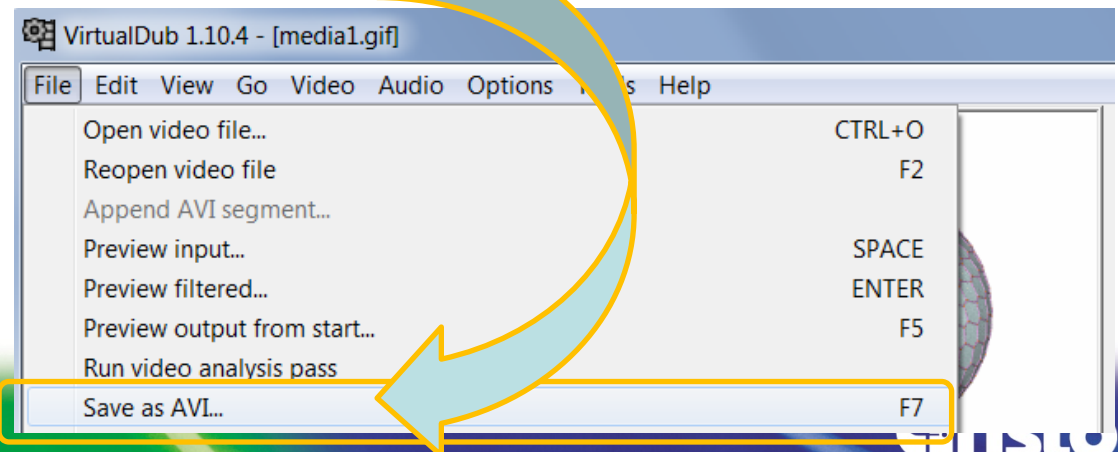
VirtualDub 1.10.4 - [media1.gif]

File Edit View Go Video Audio Options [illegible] Help

Open video file... CTRL+O
Reopen video file F2
Append AVI segment...
Preview input... SPACE
Preview filtered... ENTER
Preview output from start... F5
Run video analysis pass
Save as AVI... F7